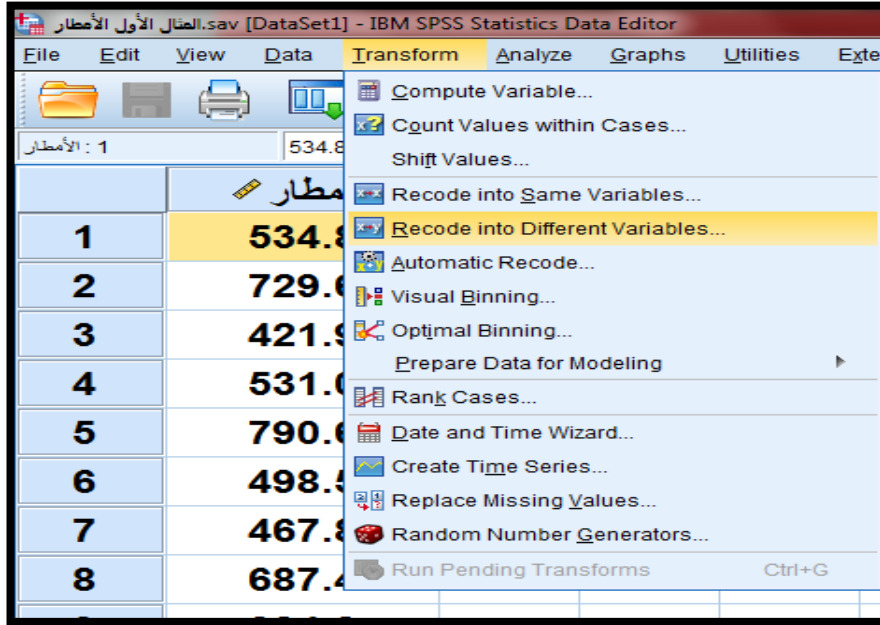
المثال الأول الأمطار.sav [DataSet1] - IBM SPSS Statistics Data Editor

File Edit View Data Transform Analyze Graphs Utilities Exte

1 : الأمطار 534.8

مطار

| | |
|---|---|
| 1 | 534.8 |
| 2 | 729.6 |
| 3 | 421.9 |
| 4 | 531.0 |
| 5 | 790.6 |
| 6 | 498.5 |
| 7 | 467.8 |
| 8 | 687.4 |

Compute Variable...
Count Values within Cases...
Shift Values...
Recode into Same Variables...
Recode into Different Variables...
Automatic Recode...
Visual Binning...
Optimal Binning...
Prepare Data for Modeling
Rank Cases...
Date and Time Wizard...
Create Time Series...
Replace Missing Values...
Random Number Generators...
Run Pending Transforms Ctrl+G